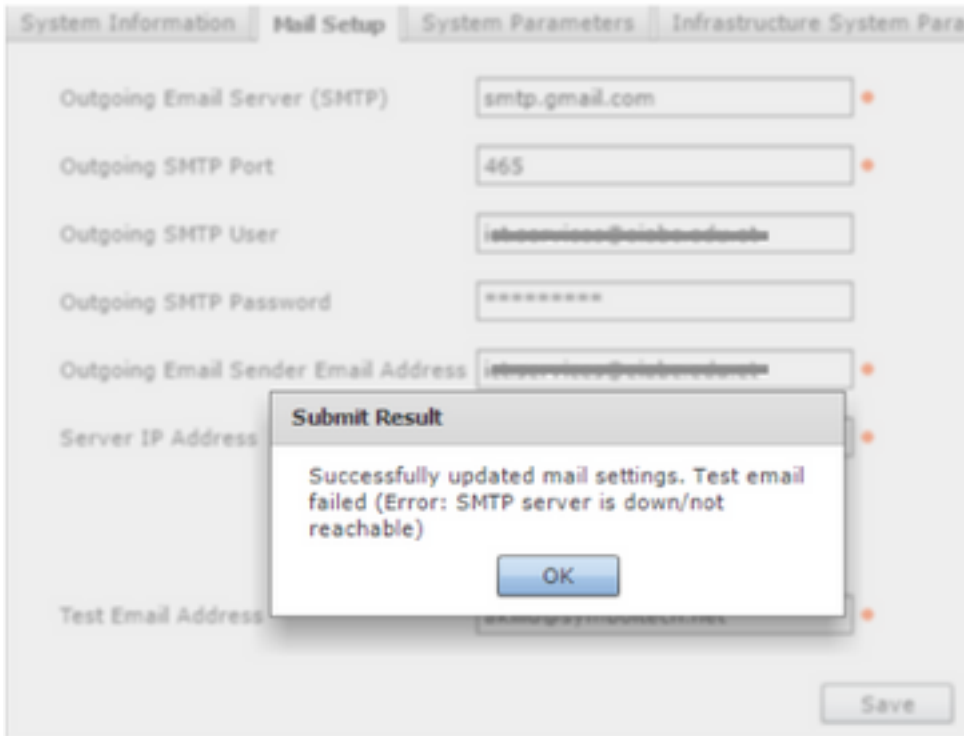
System Information | Mail Setup | System Parameters | Infrastructure System Para

Outgoing Email Server (SMTP) smtp.gmail.com *

Outgoing SMTP Port 465 *

Outgoing SMTP User i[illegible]

Outgoing SMTP Password *********

Outgoing Email Sender Email Address i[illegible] *

Server IP Address *

Submit Result

Successfully updated mail settings. Test email failed (Error: SMTP server is down/not reachable)

OK

Test Email Address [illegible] *

Save